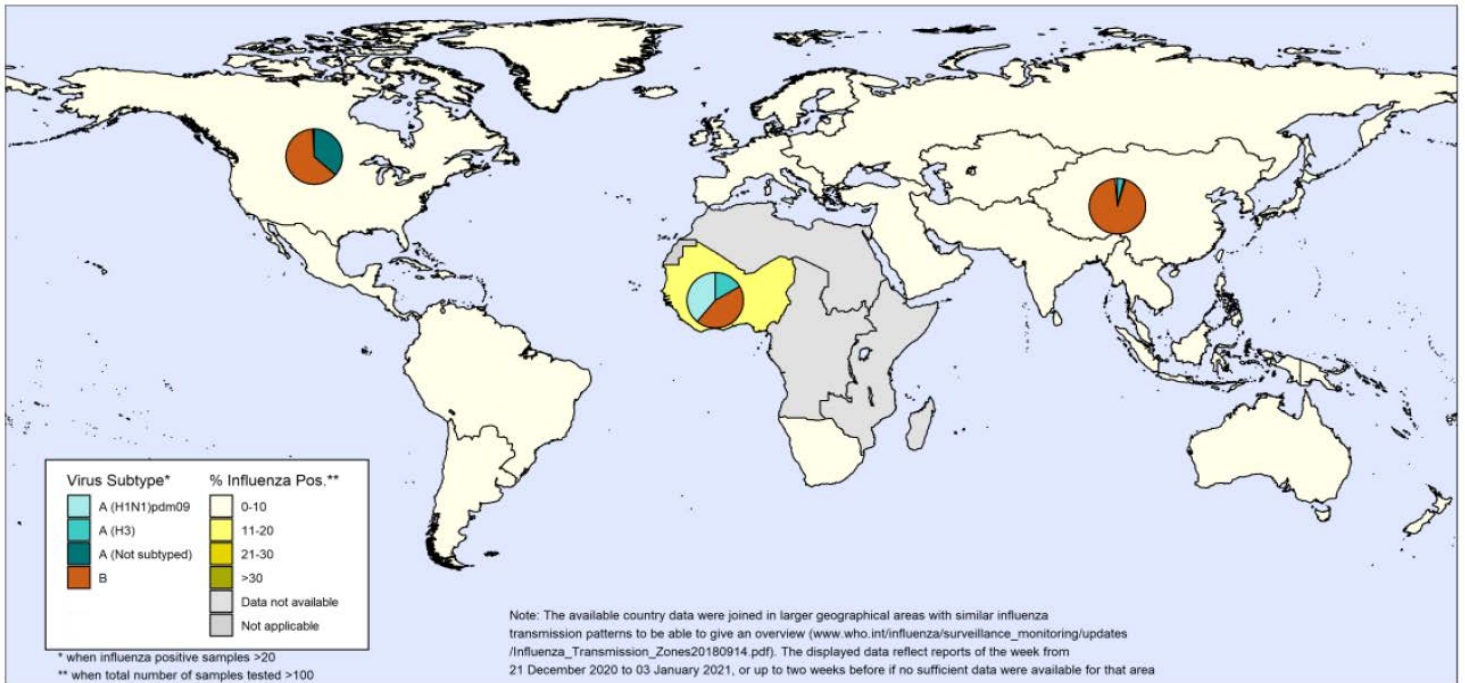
Virus Subtype*
A (H1N1)pdm09
A (H3)
A (Not subtyped)
B

% Influenza Pos.**
0-10
11-20
21-30
>30
Data not available
Not applicable

* when influenza positive samples >20
** when total number of samples tested >100

Note: The available country data were joined in larger geographical areas with similar influenza transmission patterns to be able to give an overview (www.who.int/influenza/surveillance_monitoring/updates /Influenza_Transmission_Zones20180914.pdf). The displayed data reflect reports of the week from 21 December 2020 to 03 January 2021, or up to two weeks before if no sufficient data were available for that area